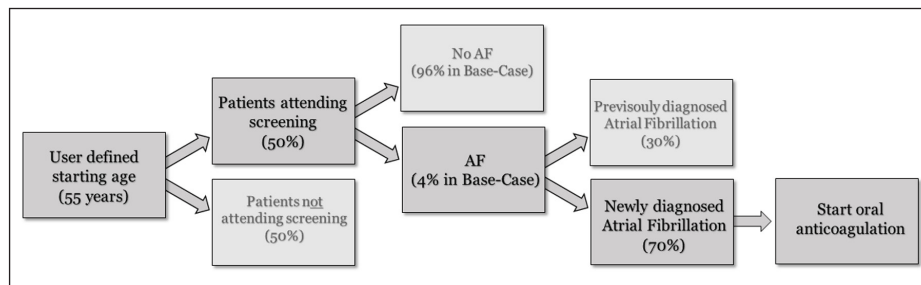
User defined starting age (55 years)

Patients attending screening (50%)

Patients not attending screening (50%)

No AF (96% in Base-Case)

AF (4% in Base-Case)

Previsouly diagnosed Atrial Fibrillation (30%)

Newly diagnosed Atrial Fibrillation (70%)

Start oral anticoagulation